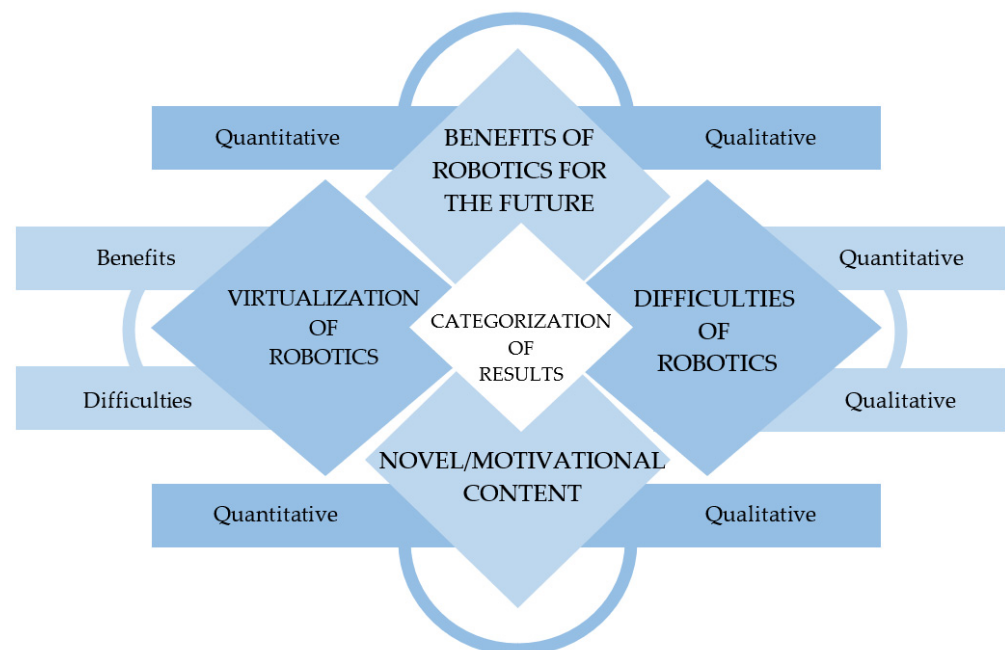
Quantitative

BENEFITS OF ROBOTICS FOR THE FUTURE

Qualitative

Benefits

VIRTUALIZATION OF ROBOTICS

Difficulties

CATEGORIZATION OF RESULTS

DIFFICULTIES OF ROBOTICS

Quantitative

Qualitative

NOVEL/MOTIVATIONAL CONTENT

Quantitative

Qualitative